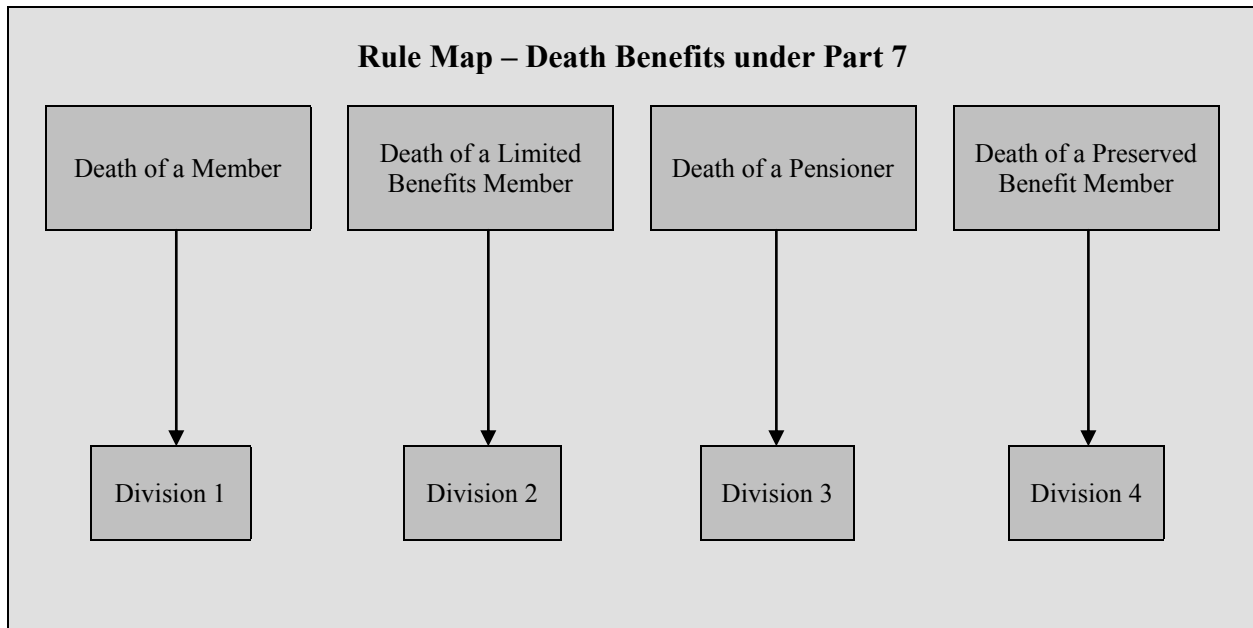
Rule Map – Death Benefits under Part 7

Death of a Member

Division 1

Death of a Limited Benefits Member

Division 2

Death of a Pensioner

Division 3

Death of a Preserved Benefit Member

Division 4